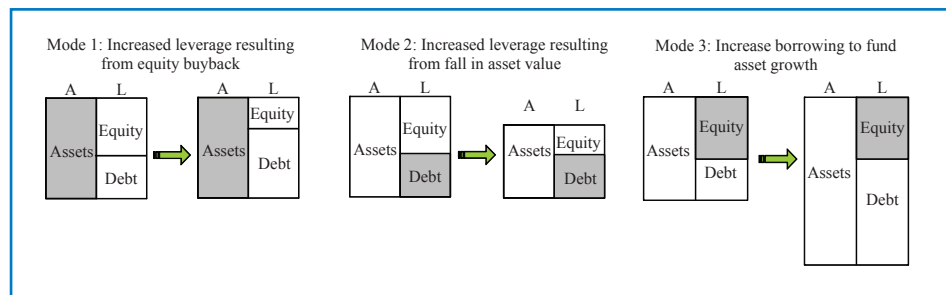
Mode 1: Increased leverage resulting from equity buyback

A L

Assets Equity Debt

A L

Assets Equity Debt

Mode 2: Increased leverage resulting from fall in asset value

A L

Assets Equity Debt

A L

Assets Equity Debt

Mode 3: Increase borrowing to fund asset growth

A L

Assets Equity Debt

A L

Assets Equity Debt